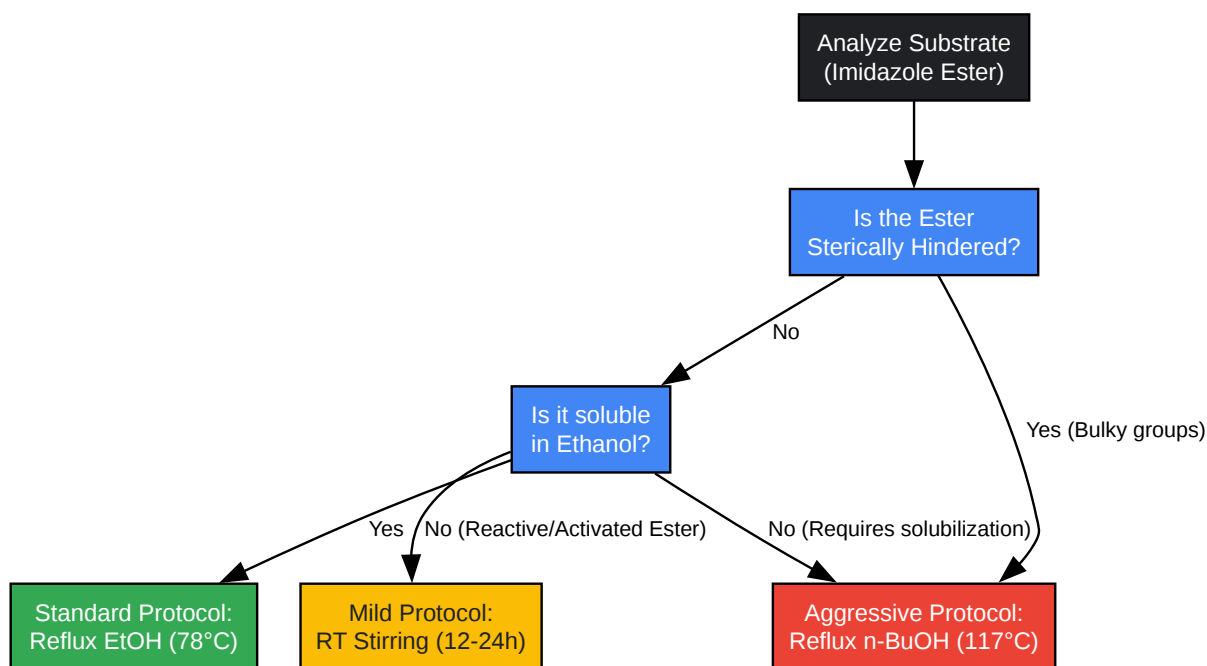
Analyze Substrate
(Imidazole Ester)

Is the Ester
Sterically Hindered?

No

Yes (Bulky groups)

Is it soluble
in Ethanol?

Yes

No (Reactive/Activated Ester)

No (Requires solubilization)

Standard Protocol:
Reflux EtOH (78°C)

Mild Protocol:
RT Stirring (12-24h)

Aggressive Protocol:
Reflux n-BuOH (117°C)